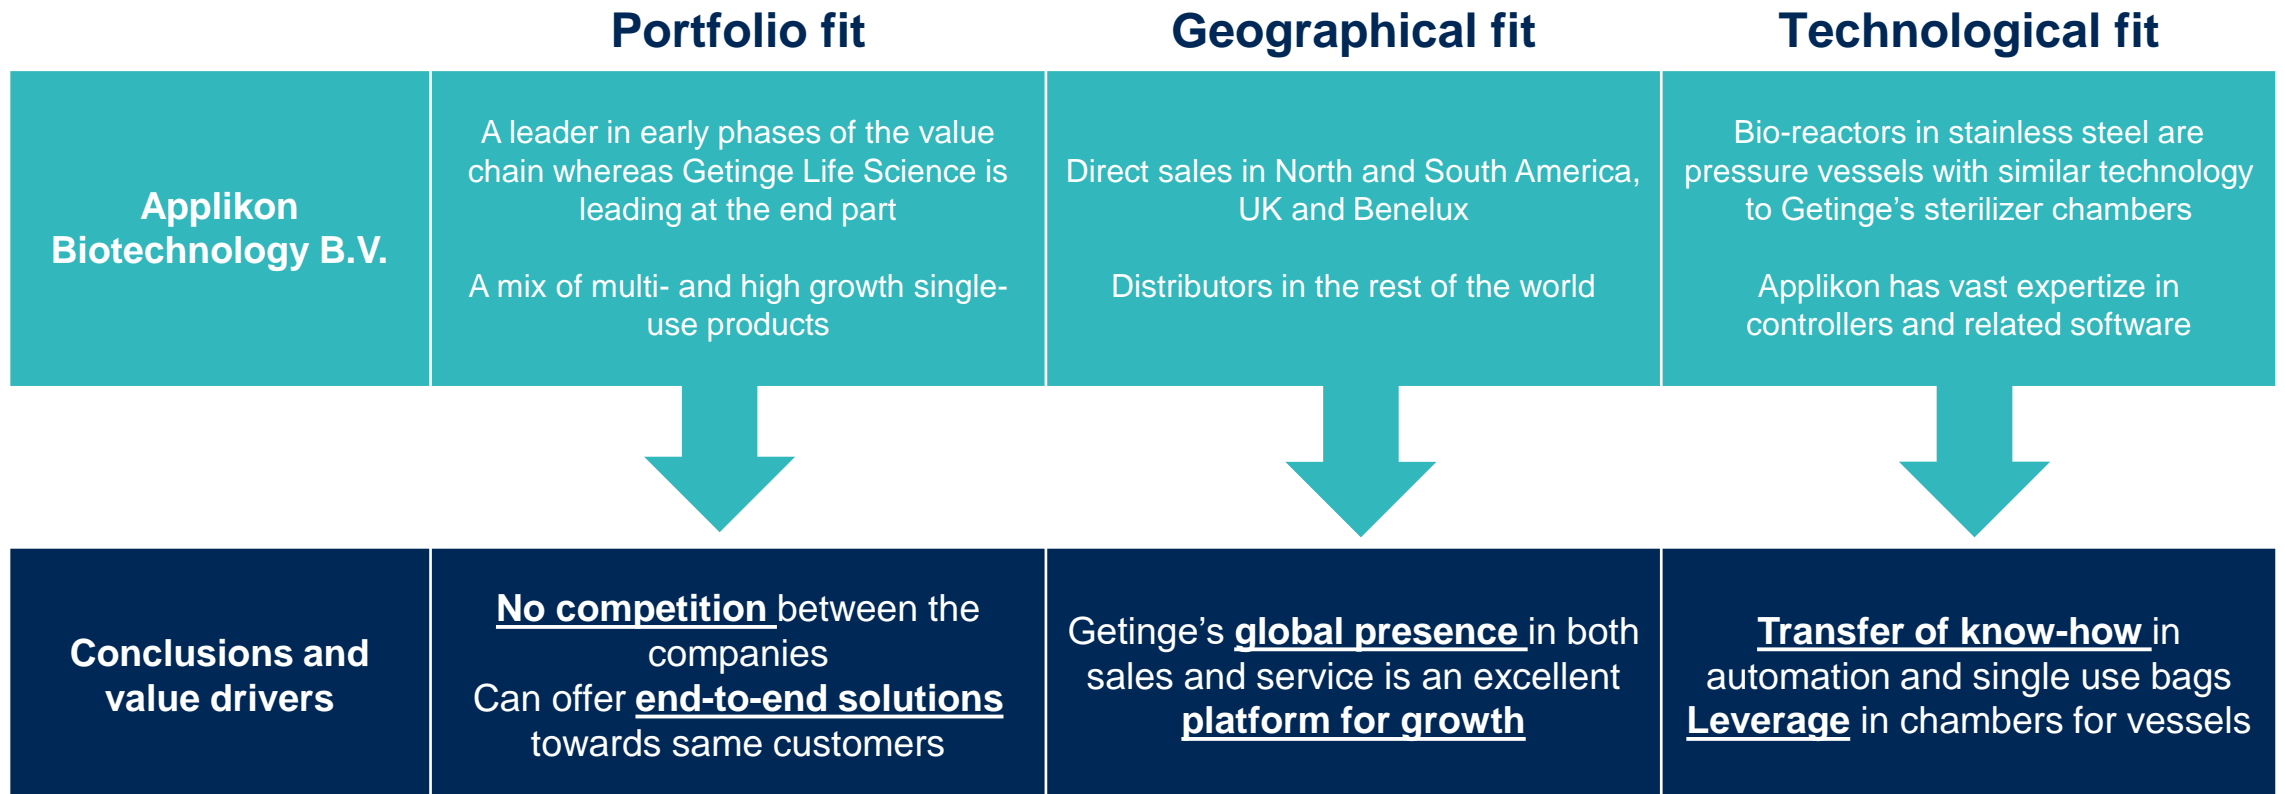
| | Portfolio fit | Geographical fit | Technological fit |
|---|---|---|---|
| Applikon Biotechnology B.V. | A leader in early phases of the value chain whereas Getinge Life Science is leading at the end part<br><br>A mix of multi- and high growth single-use products | Direct sales in North and South America, UK and Benelux<br><br>Distributors in the rest of the world | Bio-reactors in stainless steel are pressure vessels with similar technology to Getinge's sterilizer chambers<br><br>Applikon has vast expertize in controllers and related software |
| Conclusions and value drivers | No competition between the companies<br>Can offer end-to-end solutions towards same customers | Getinge's global presence in both sales and service is an excellent platform for growth | Transfer of know-how in automation and single use bags<br>Leverage in chambers for vessels |